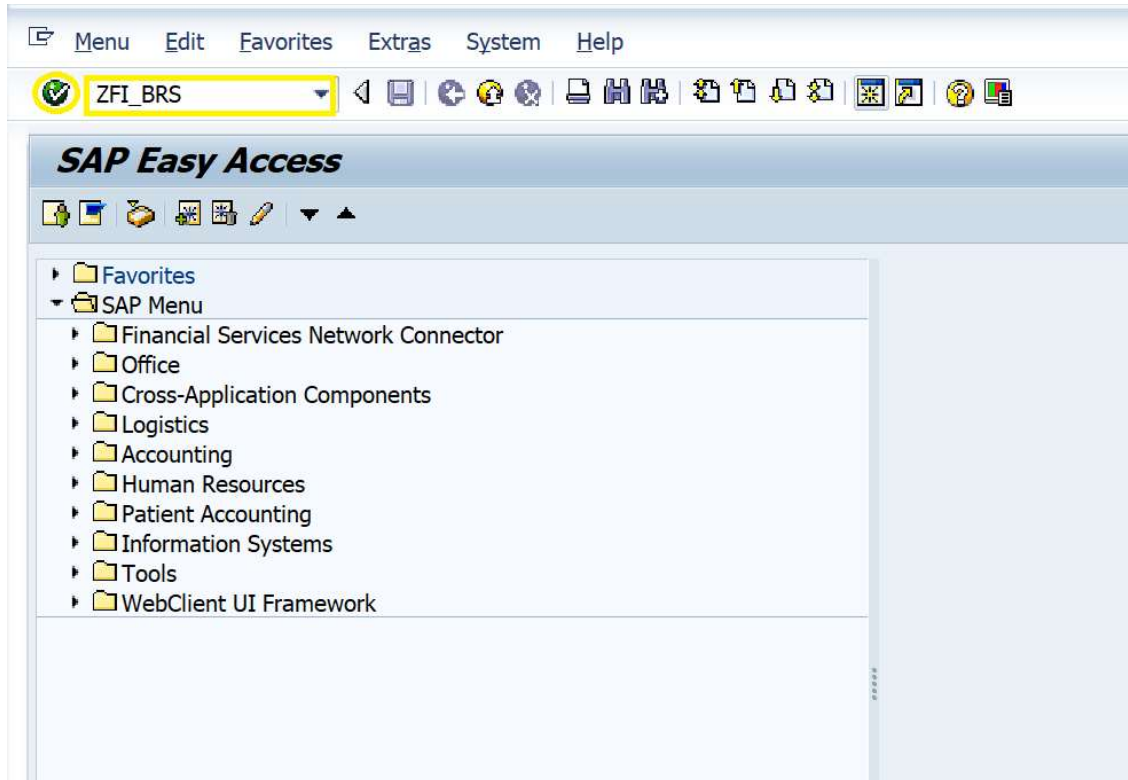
Menu Edit Favorites Extras System Help

ZFI_BRS

SAP Easy Access

Favorites
SAP Menu
Financial Services Network Connector
Office
Cross-Application Components
Logistics
Accounting
Human Resources
Patient Accounting
Information Systems
Tools
WebClient UI Framework